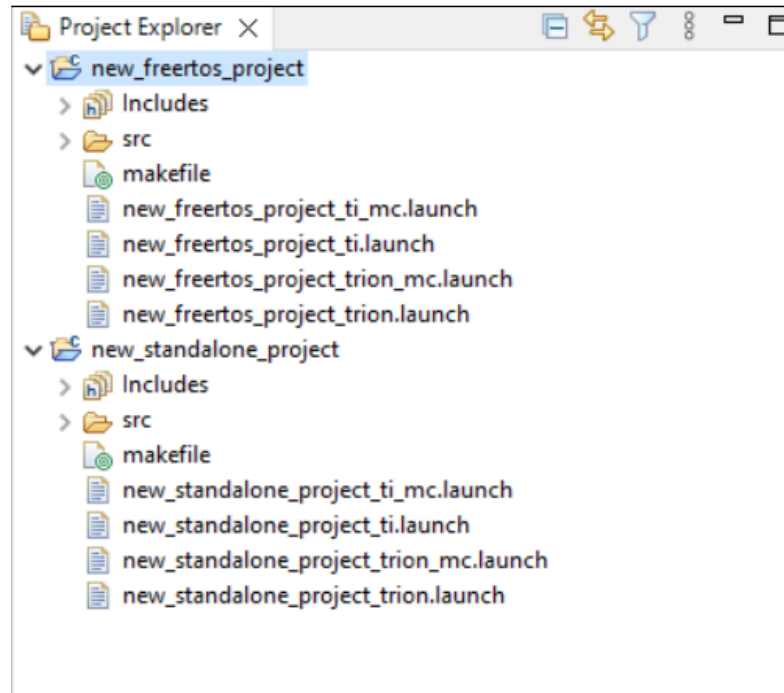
Project Explorer ×

new_freertos_project
Includes
src
makefile
new_freertos_project_ti_mc.launch
new_freertos_project_ti.launch
new_freertos_project_trion_mc.launch
new_freertos_project_trion.launch
new_standalone_project
Includes
src
makefile
new_standalone_project_ti_mc.launch
new_standalone_project_ti.launch
new_standalone_project_trion_mc.launch
new_standalone_project_trion.launch